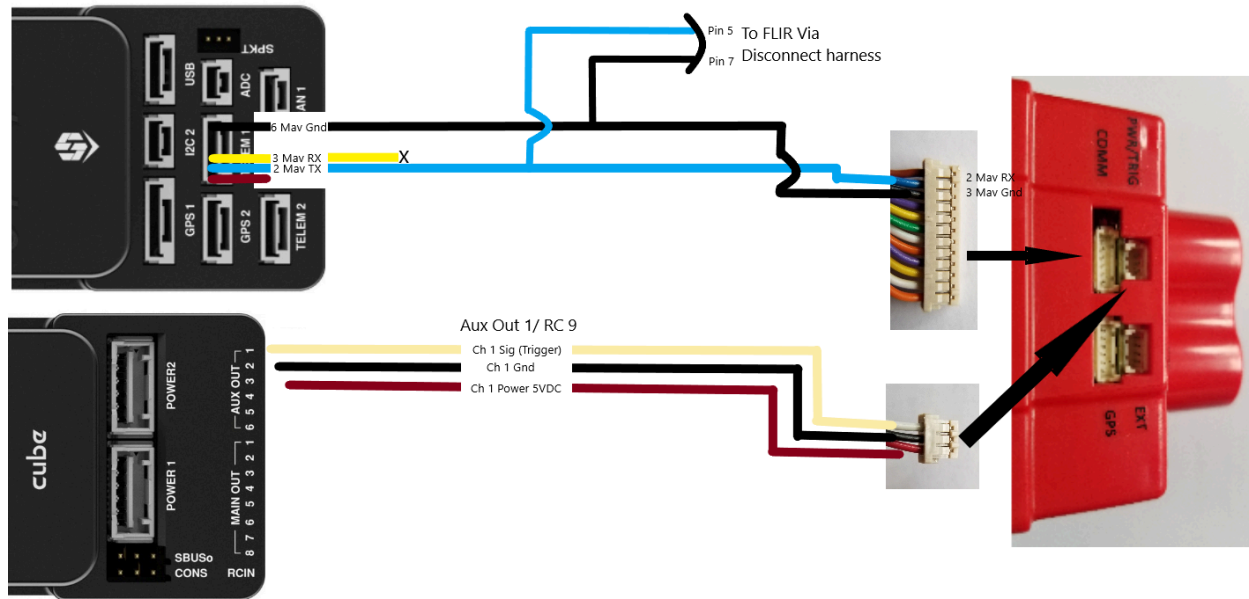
Pin 5
Pin 7
To FLIR Via
Disconnect harness

SPKT
USB
ADC
AN 1
I2C 2
TEM 1
6 Mav Gnd
3 Mav RX
X
2 Mav TX
GPS 1
GPS 2
TELEM 2

2 Mav RX
3 Mav Gnd

FW/TRIG
COMM
EXT
GPS

Aux Out 1/ RC 9
Ch 1 Sig (Trigger)
Ch 1 Gnd
Ch 1 Power 5VDC

POWER2
POWER 1
AUX OUT
1 2 3 4 5 6
MAIN OUT
1 2 3 4 5 6 7 8
SBUSo
CONS
RCIN
cube